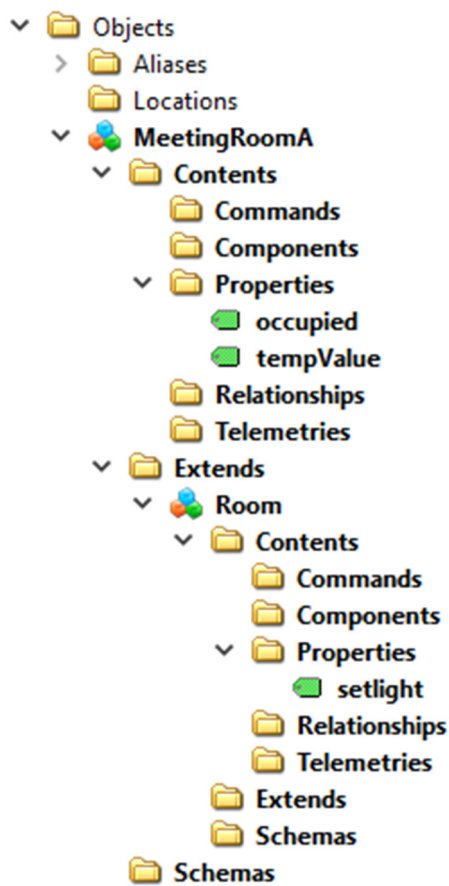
Objects
Aliases
Locations
MeetingRoomA
Contents
Commands
Components
Properties
occupied
tempValue
Relationships
Telemetries
Extends
Room
Contents
Commands
Components
Properties
setlight
Relationships
Telemetries
Extends
Schemas
Schemas